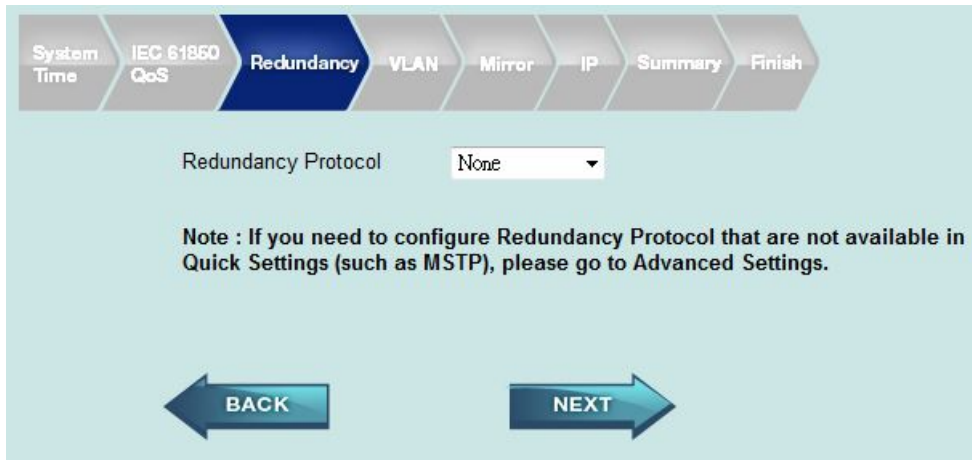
System Time
IEC 61850 QoS
Redundancy
VLAN
Mirror
IP
Summary
Finish

Redundancy Protocol
None

Note : If you need to configure Redundancy Protocol that are not available in Quick Settings (such as MSTP), please go to Advanced Settings.

BACK
NEXT